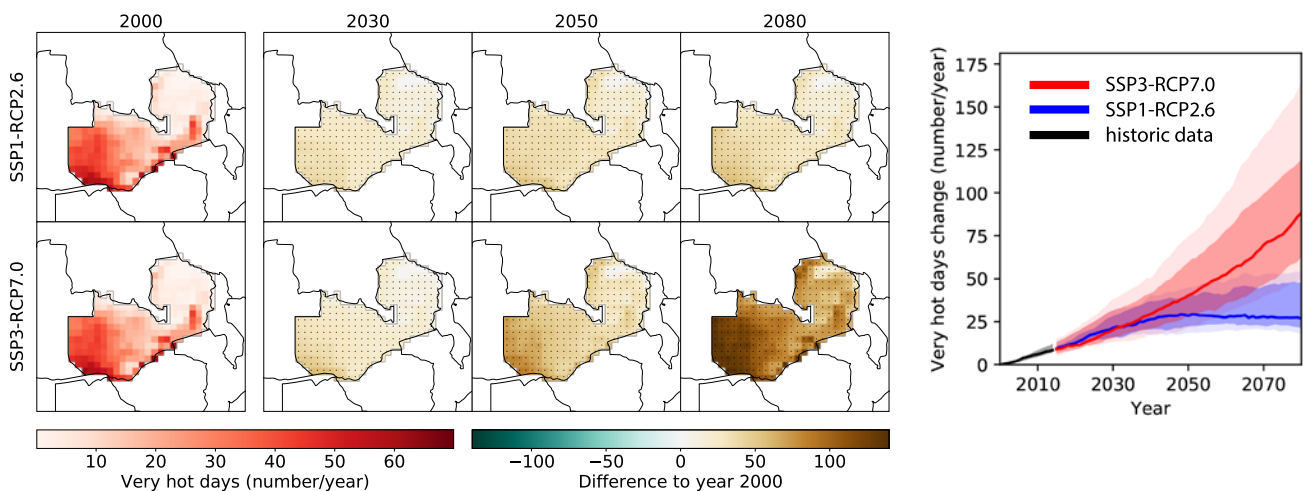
2000
2030
2050
2080
SSP1-RCP2.6
SSP3-RCP7.0
10 20 30 40 50 60
Very hot days (number/year)
−100 −50 0 50 100
Difference to year 2000

175
150
125
100
75
50
25
0
Very hot days change (number/year)
2010 2030 2050 2070
Year
SSP3-RCP7.0
SSP1-RCP2.6
historic data